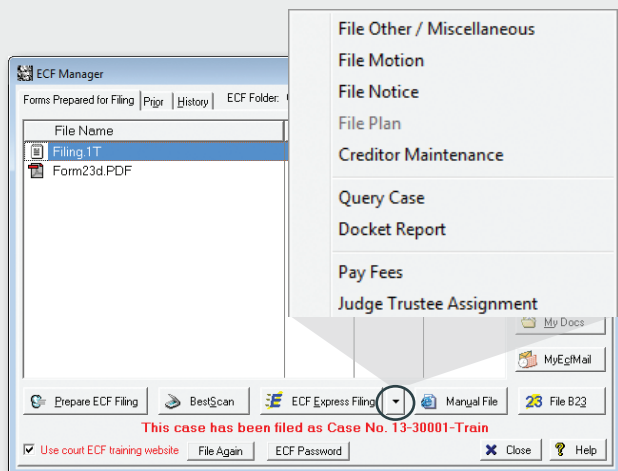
ECF Manager

Forms Prepared for Filing | Prior | History | ECF Folder:

File Name

Filing.1T

Form23d.PDF

File Other / Miscellaneous

File Motion

File Notice

File Plan

Creditor Maintenance

Query Case

Docket Report

Pay Fees

Judge Trustee Assignment

My Docs

MyEcfMail

Prepare ECF Filing

BestScan

ECF Express Filing

Manual File

File B23

This case has been filed as Case No. 13-30001-Train

Use court ECF training website

File Again

ECF Password

Close

Help